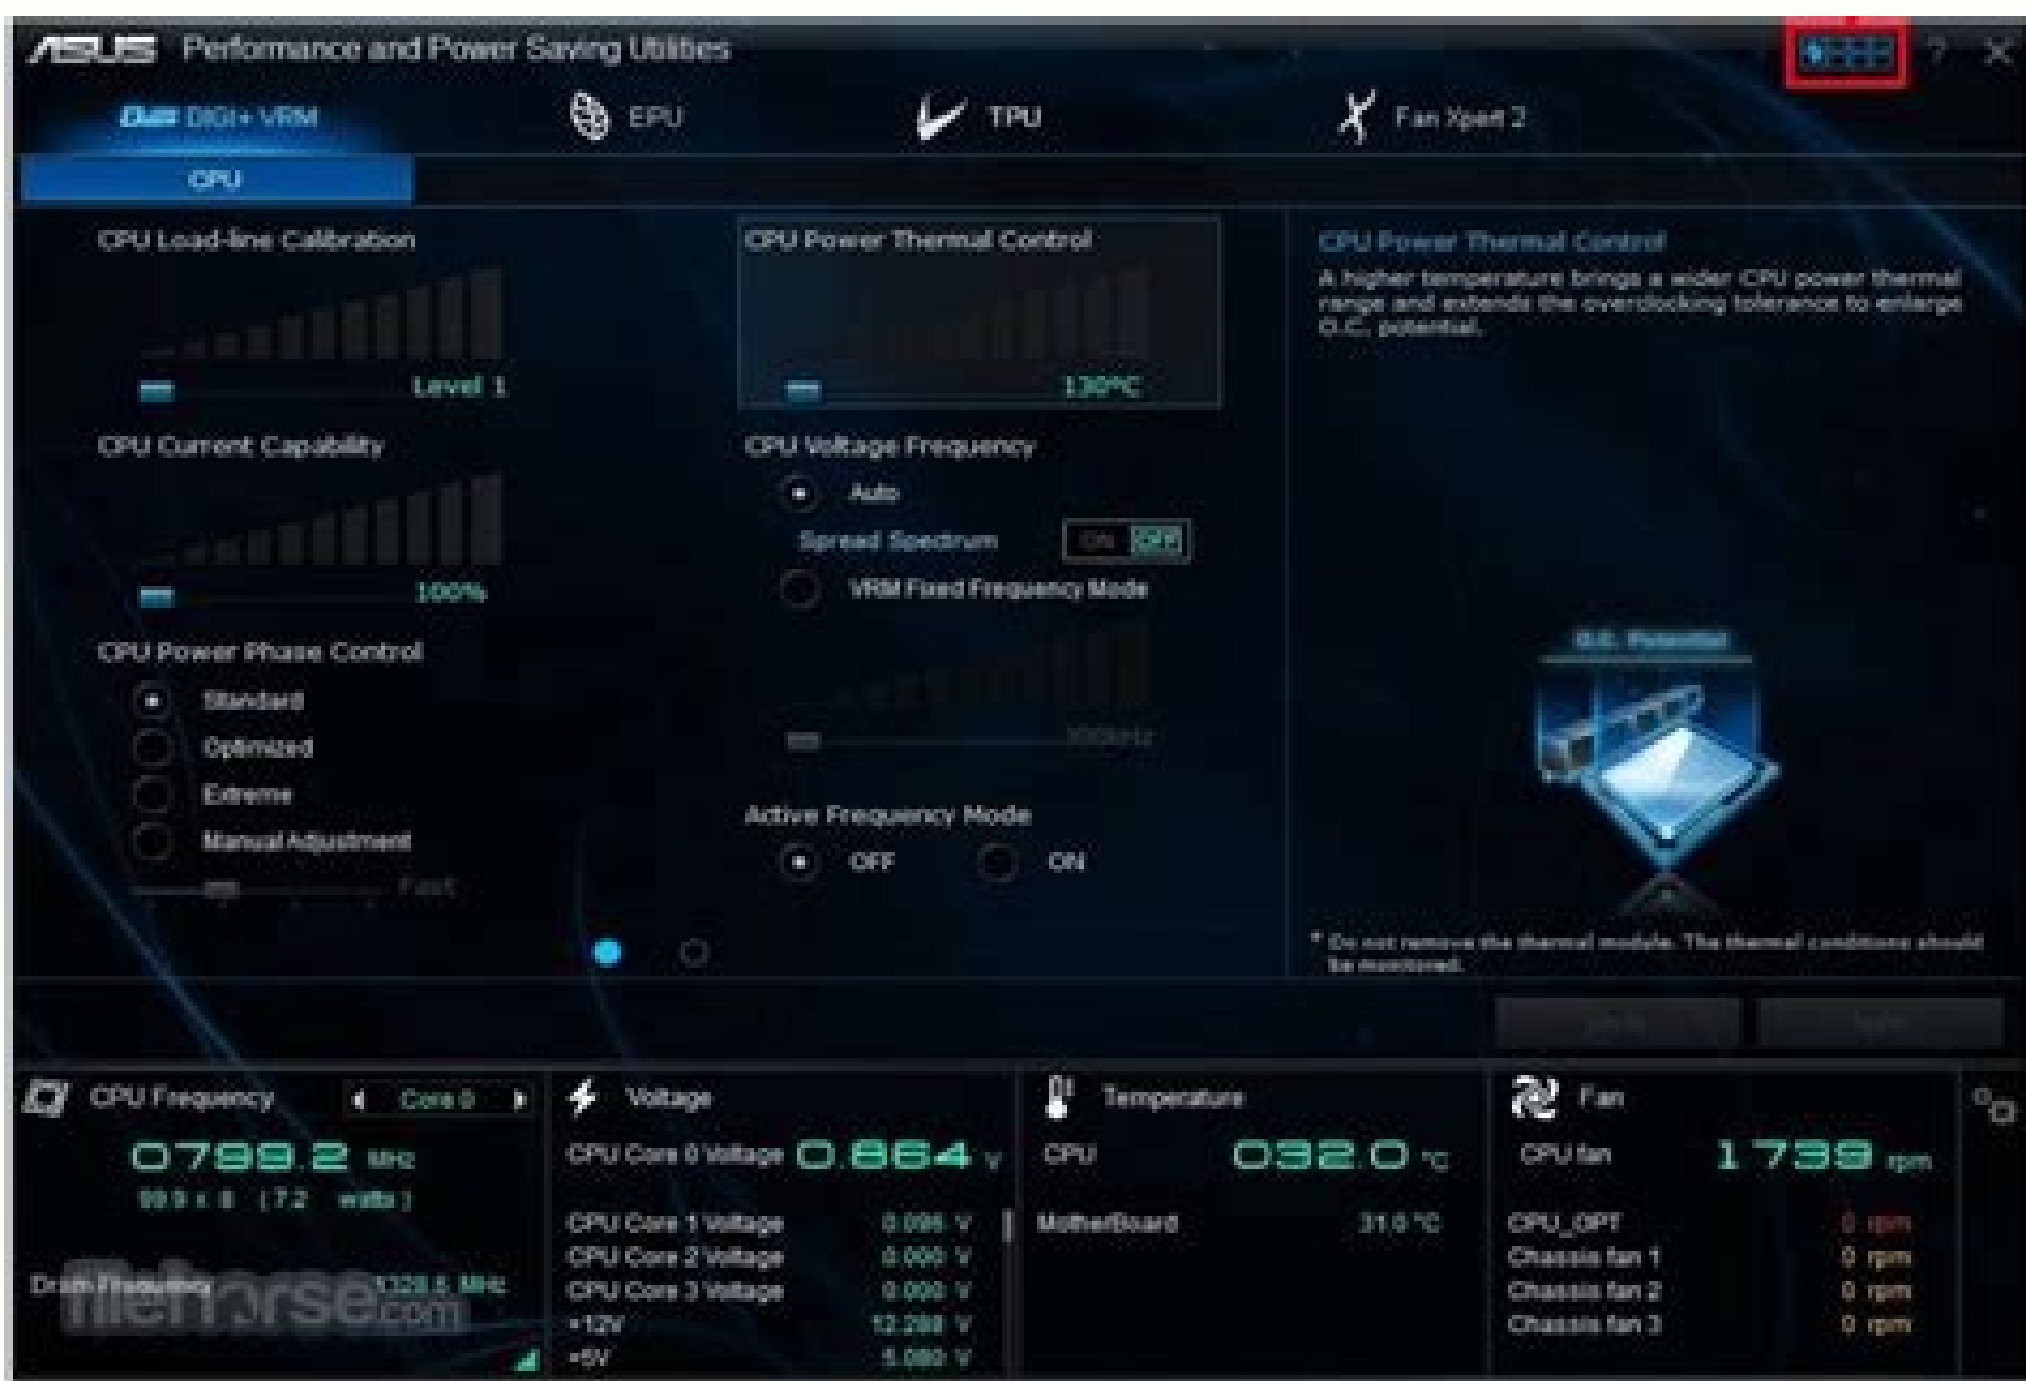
ASUS Performance and Power Saving Utilities

? ×

DIGI+ VRM EPU TPU Fan Xpert 2

CPU

CPU Load-line Calibration

Level 1

CPU Current Capability

100%

CPU Power Phase Control

Standard

Optimized

Extreme

Manual Adjustment

Fast

CPU Power Thermal Control

130°C

CPU Voltage Frequency

Auto

Spread Spectrum ON OFF

VRM Fixed Frequency Mode

300kHz

Active Frequency Mode

OFF ON

CPU Power Thermal Control

A higher temperature brings a wider CPU power thermal range and extends the overclocking tolerance to enlarge O.C. potential.

O.C. Potential

* Do not remove the thermal module. The thermal conditions should be monitored.

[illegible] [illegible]

CPU Frequency Core 0

0799.2 MHz

99.9 x 8 (7.2 watts)

Dram Frequency 1328.6 MHz

Voltage

CPU Core 0 Voltage 0.864 V

CPU Core 1 Voltage 0.096 V

CPU Core 2 Voltage 0.000 V

CPU Core 3 Voltage 0.000 V

+12V 12.288 V

+5V 5.080 V

Temperature

CPU 032.0 °C

MotherBoard 31.0 °C

Fan

CPU fan 1739 rpm

CPU_OPT 0 rpm

Chassis fan 1 0 rpm

Chassis fan 2 0 rpm

Chassis fan 3 0 rpm

filehorse.com